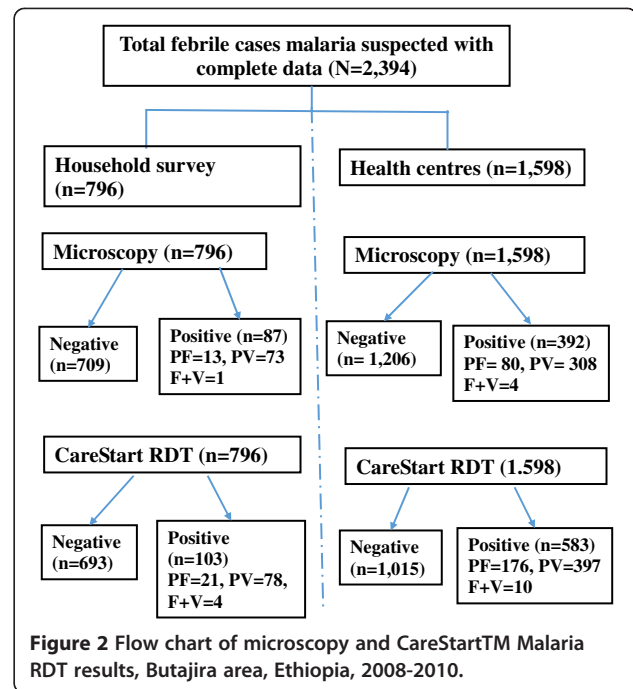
Total febrile cases malaria suspected with complete data (N=2,394)

Household survey (n=796)

Health centres (n=1,598)

Microscopy (n=796)

Microscopy (n=1,598)

Negative (n=709)

Positive (n=87) PF=13, PV=73 F+V=1

Negative (n= 1,206)

Positive (n=392) PF= 80, PV= 308 F+V=4

CareStart RDT (n=796)

CareStart RDT (1.598)

Negative (n=693)

Positive (n=103) PF=21, PV=78, F+V=4

Negative (n=1,015)

Positive (n=583) PF=176, PV=397 F+V=10

Figure 2 Flow chart of microscopy and CareStartTM Malaria RDT results, Butajira area, Ethiopia, 2008-2010.